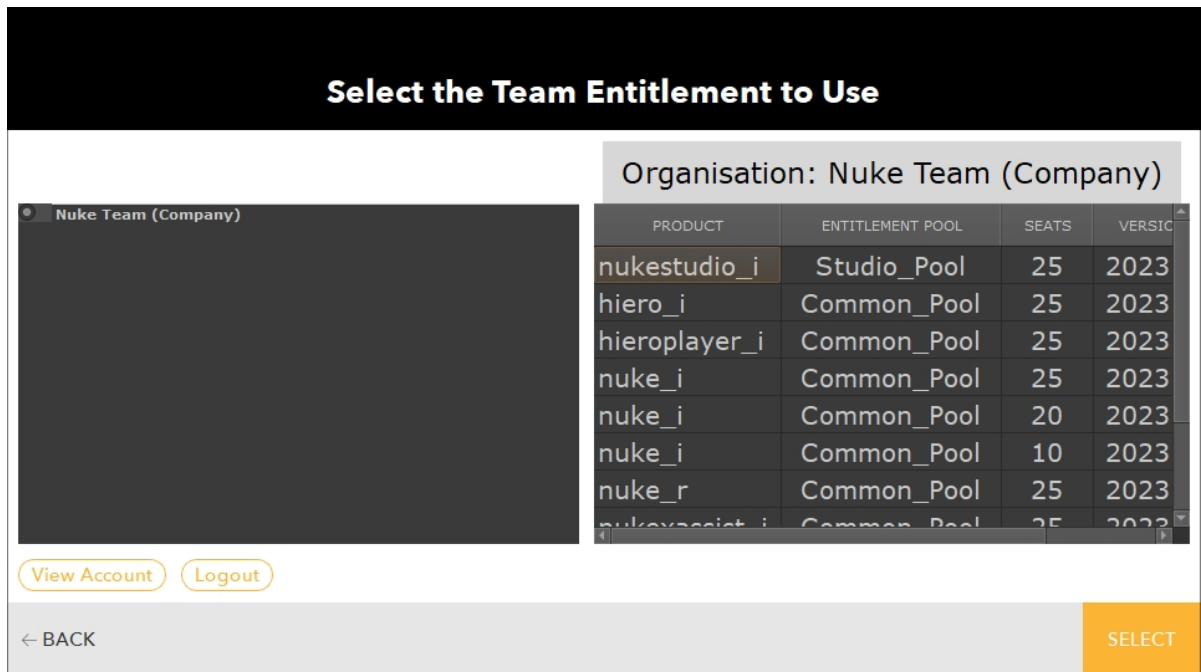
Select the Team Entitlement to Use

Nuke Team (Company)

Organisation: Nuke Team (Company)

| PRODUCT | ENTITLEMENT POOL | SEATS | VERSIC |
|---|---|---|---|
| nukestudio_i | Studio_Pool | 25 | 2023 |
| hiero_i | Common_Pool | 25 | 2023 |
| hieroplayer_i | Common_Pool | 25 | 2023 |
| nuke_i | Common_Pool | 25 | 2023 |
| nuke_i | Common_Pool | 20 | 2023 |
| nuke_i | Common_Pool | 10 | 2023 |
| nuke_r | Common_Pool | 25 | 2023 |
| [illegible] | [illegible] | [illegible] | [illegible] |

View Account Logout

← BACK

SELECT